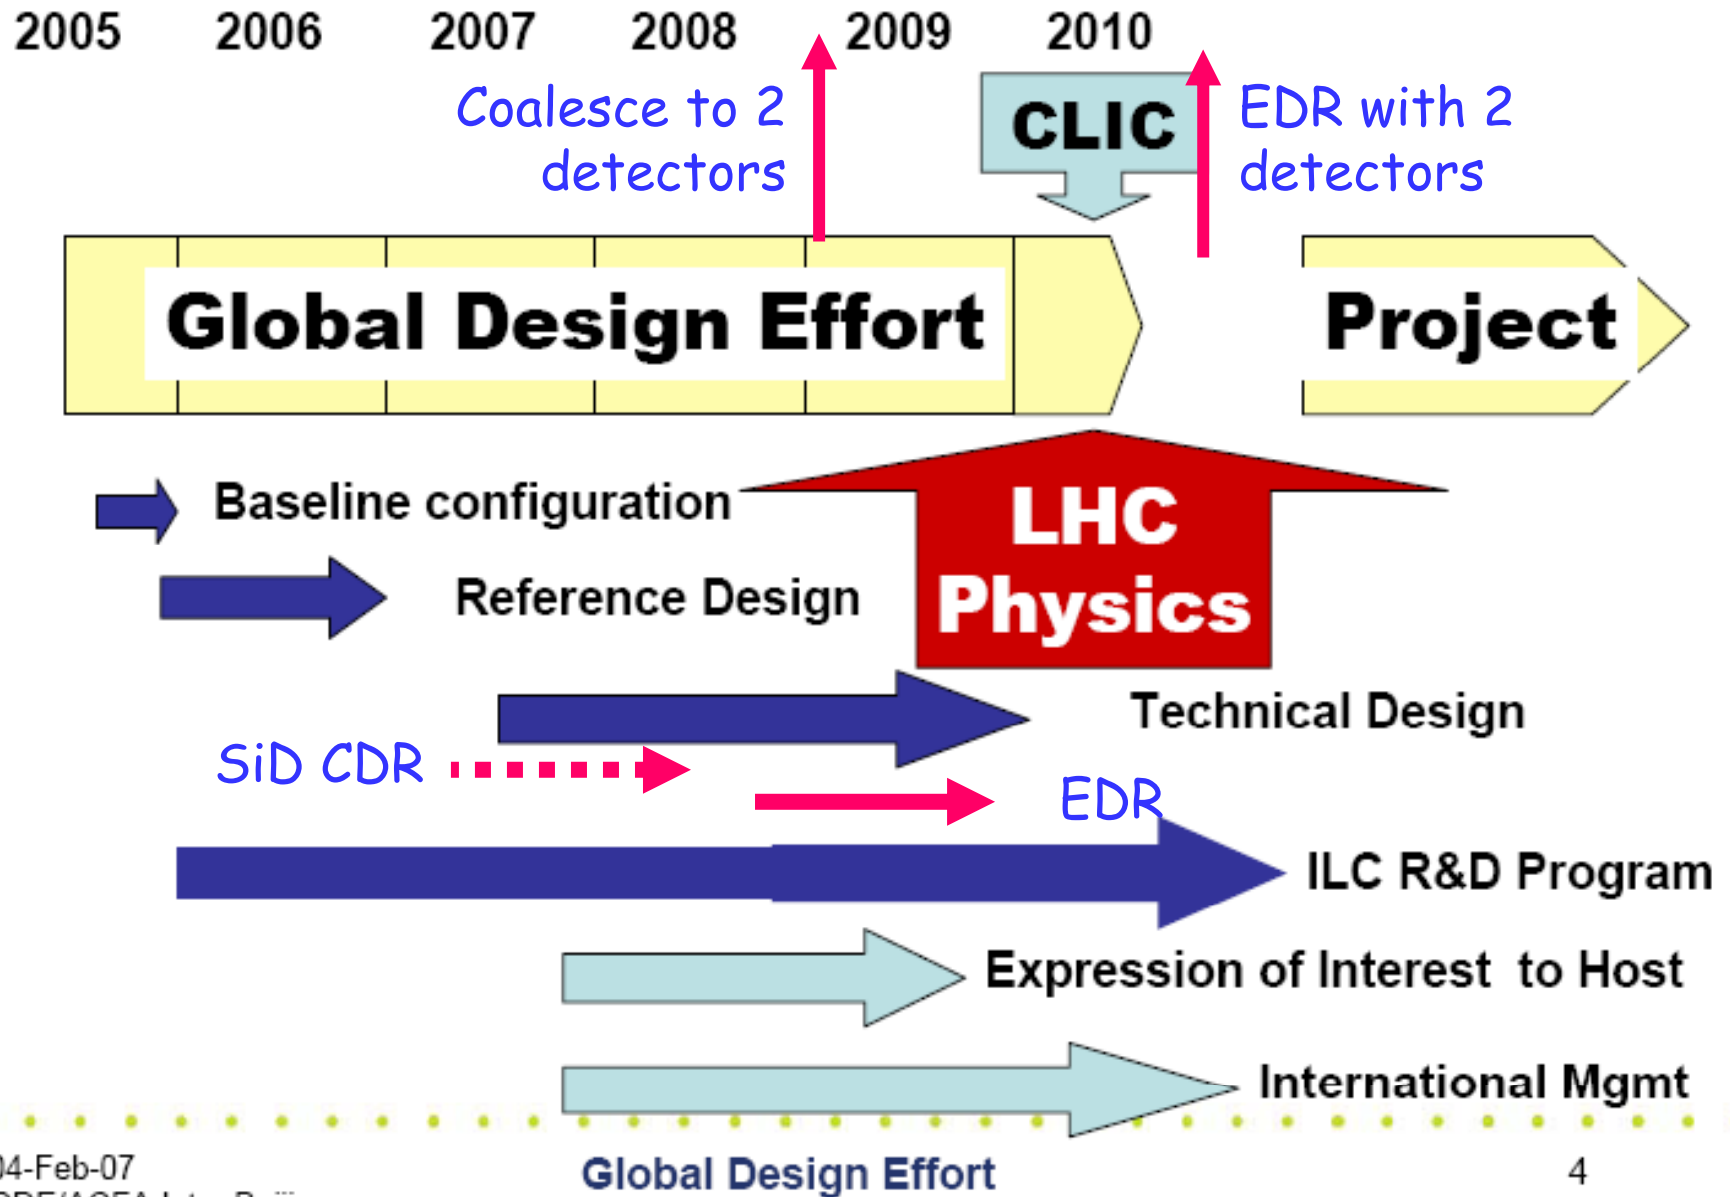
2005 2006 2007 2008 2009 2010

Coalesce to 2 detectors

CLIC

EDR with 2 detectors

Global Design Effort

Project

Baseline configuration

Reference Design

LHC Physics

Technical Design

SiD CDR

EDR

ILC R&D Program

Expression of Interest to Host

International Mgmt

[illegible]4-Feb-07
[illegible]

Global Design Effort

4